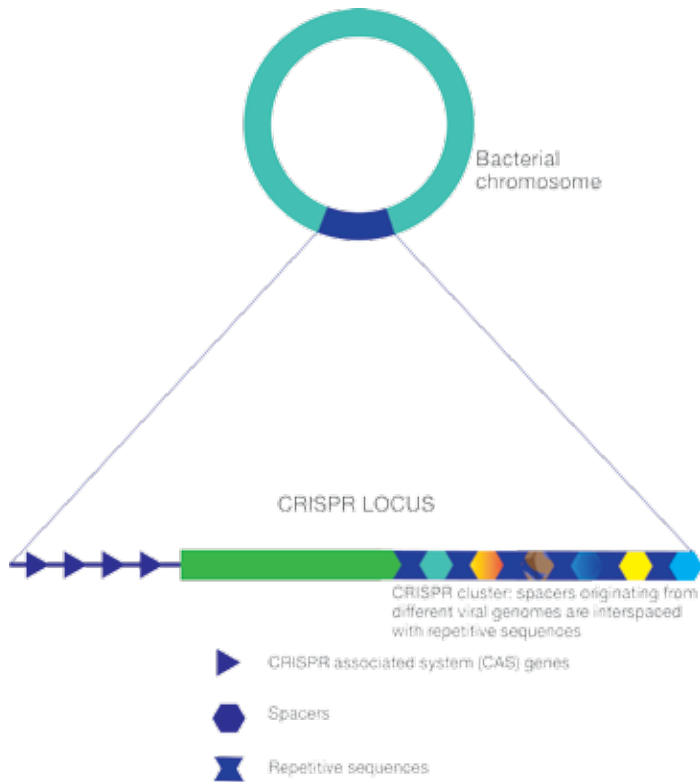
Bacterial chromosome

CRISPR LOCUS

CRISPR cluster: spacers originating from different viral genomes are interspaced with repetitive sequences

CRISPR associated system (CAS) genes

Spacers

Repetitive sequences